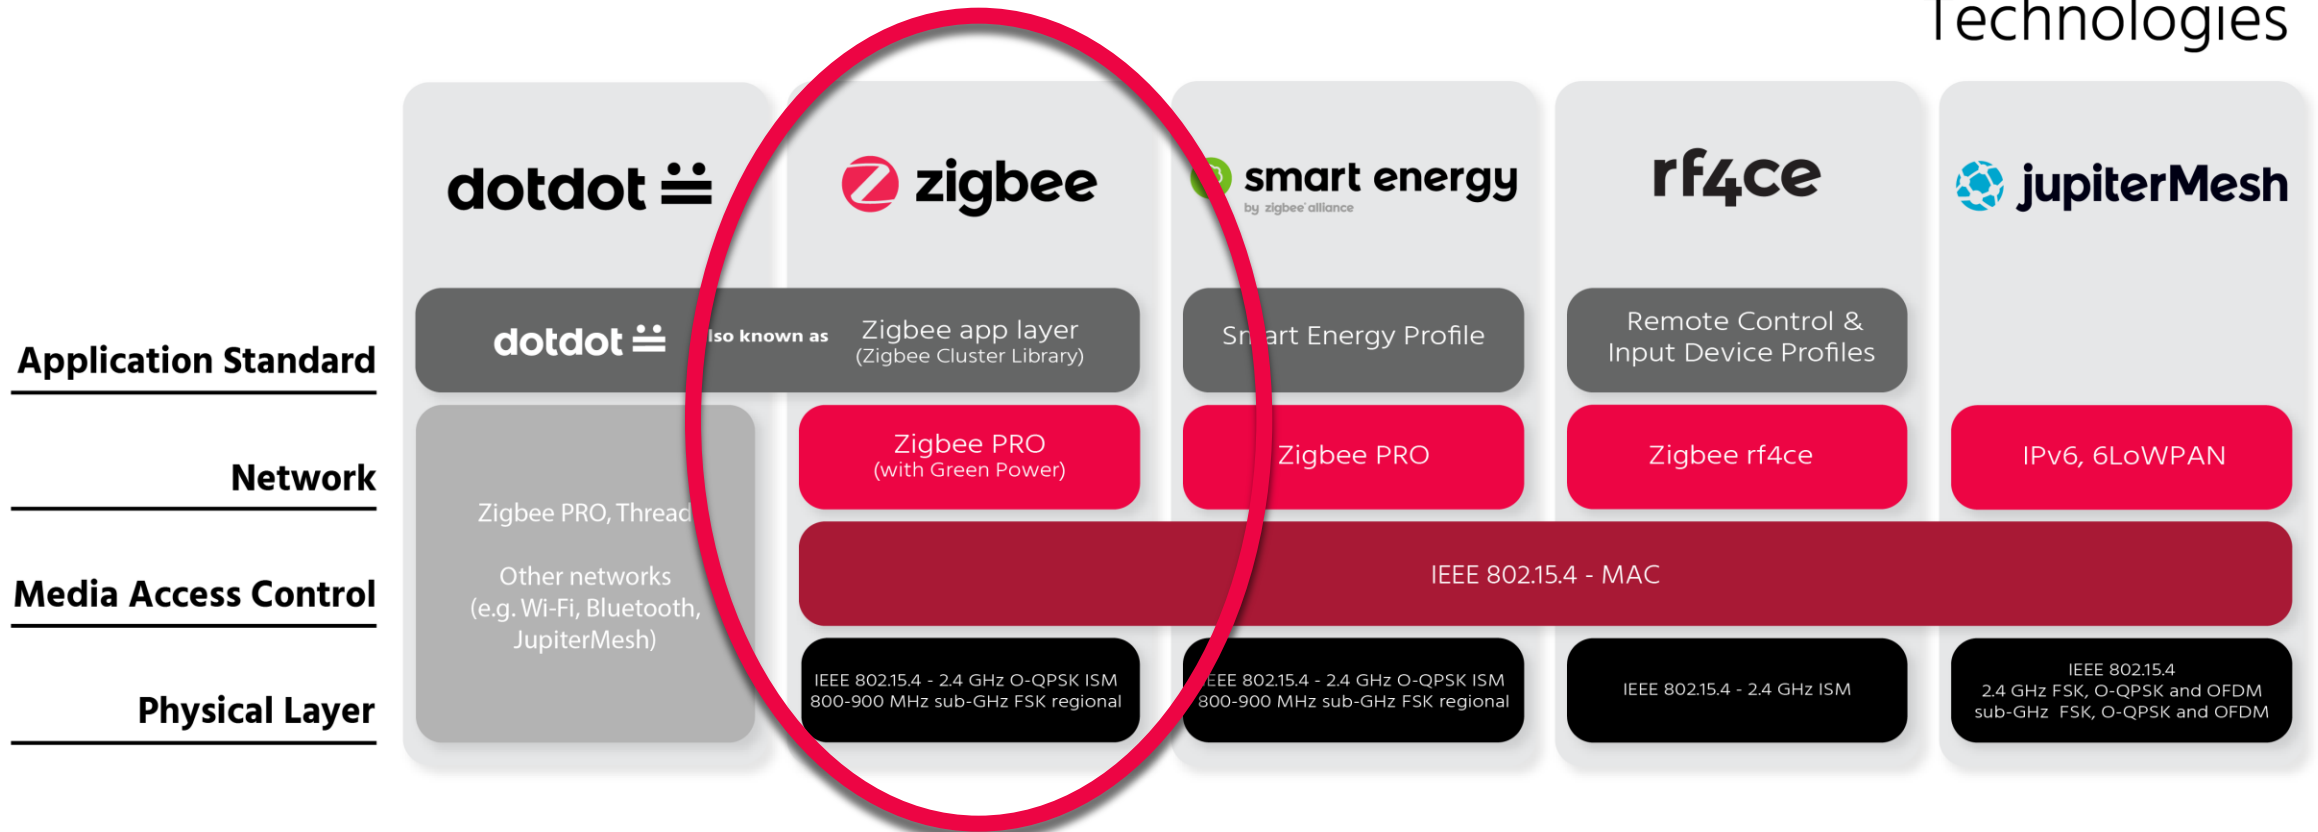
Technologies

dotdot

zigbee

smart energy
by zigbee alliance

rf4ce

jupiterMesh

Application Standard

Network

Media Access Control

Physical Layer

dotdot lso known as Zigbee app layer (Zigbee Cluster Library)

Sm art Energy Profile

Remote Control & Input Device Profiles

Zigbee PRO, Thread

Other networks (e.g. Wi-Fi, Bluetooth, JupiterMesh)

Zigbee PRO (with Green Power)

Zigbee PRO

Zigbee rf4ce

IPv6, 6LoWPAN

IEEE 802.15.4 - MAC

IEEE 802.15.4 - 2.4 GHz O-QPSK ISM 800-900 MHz sub-GHz FSK regional

EEE 802.15.4 - 2.4 GHz O-QPSK ISM 800-900 MHz sub-GHz FSK regional

IEEE 802.15.4 - 2.4 GHz ISM

IEEE 802.15.4 2.4 GHz FSK, O-QPSK and OFDM sub-GHz FSK, O-QPSK and OFDM